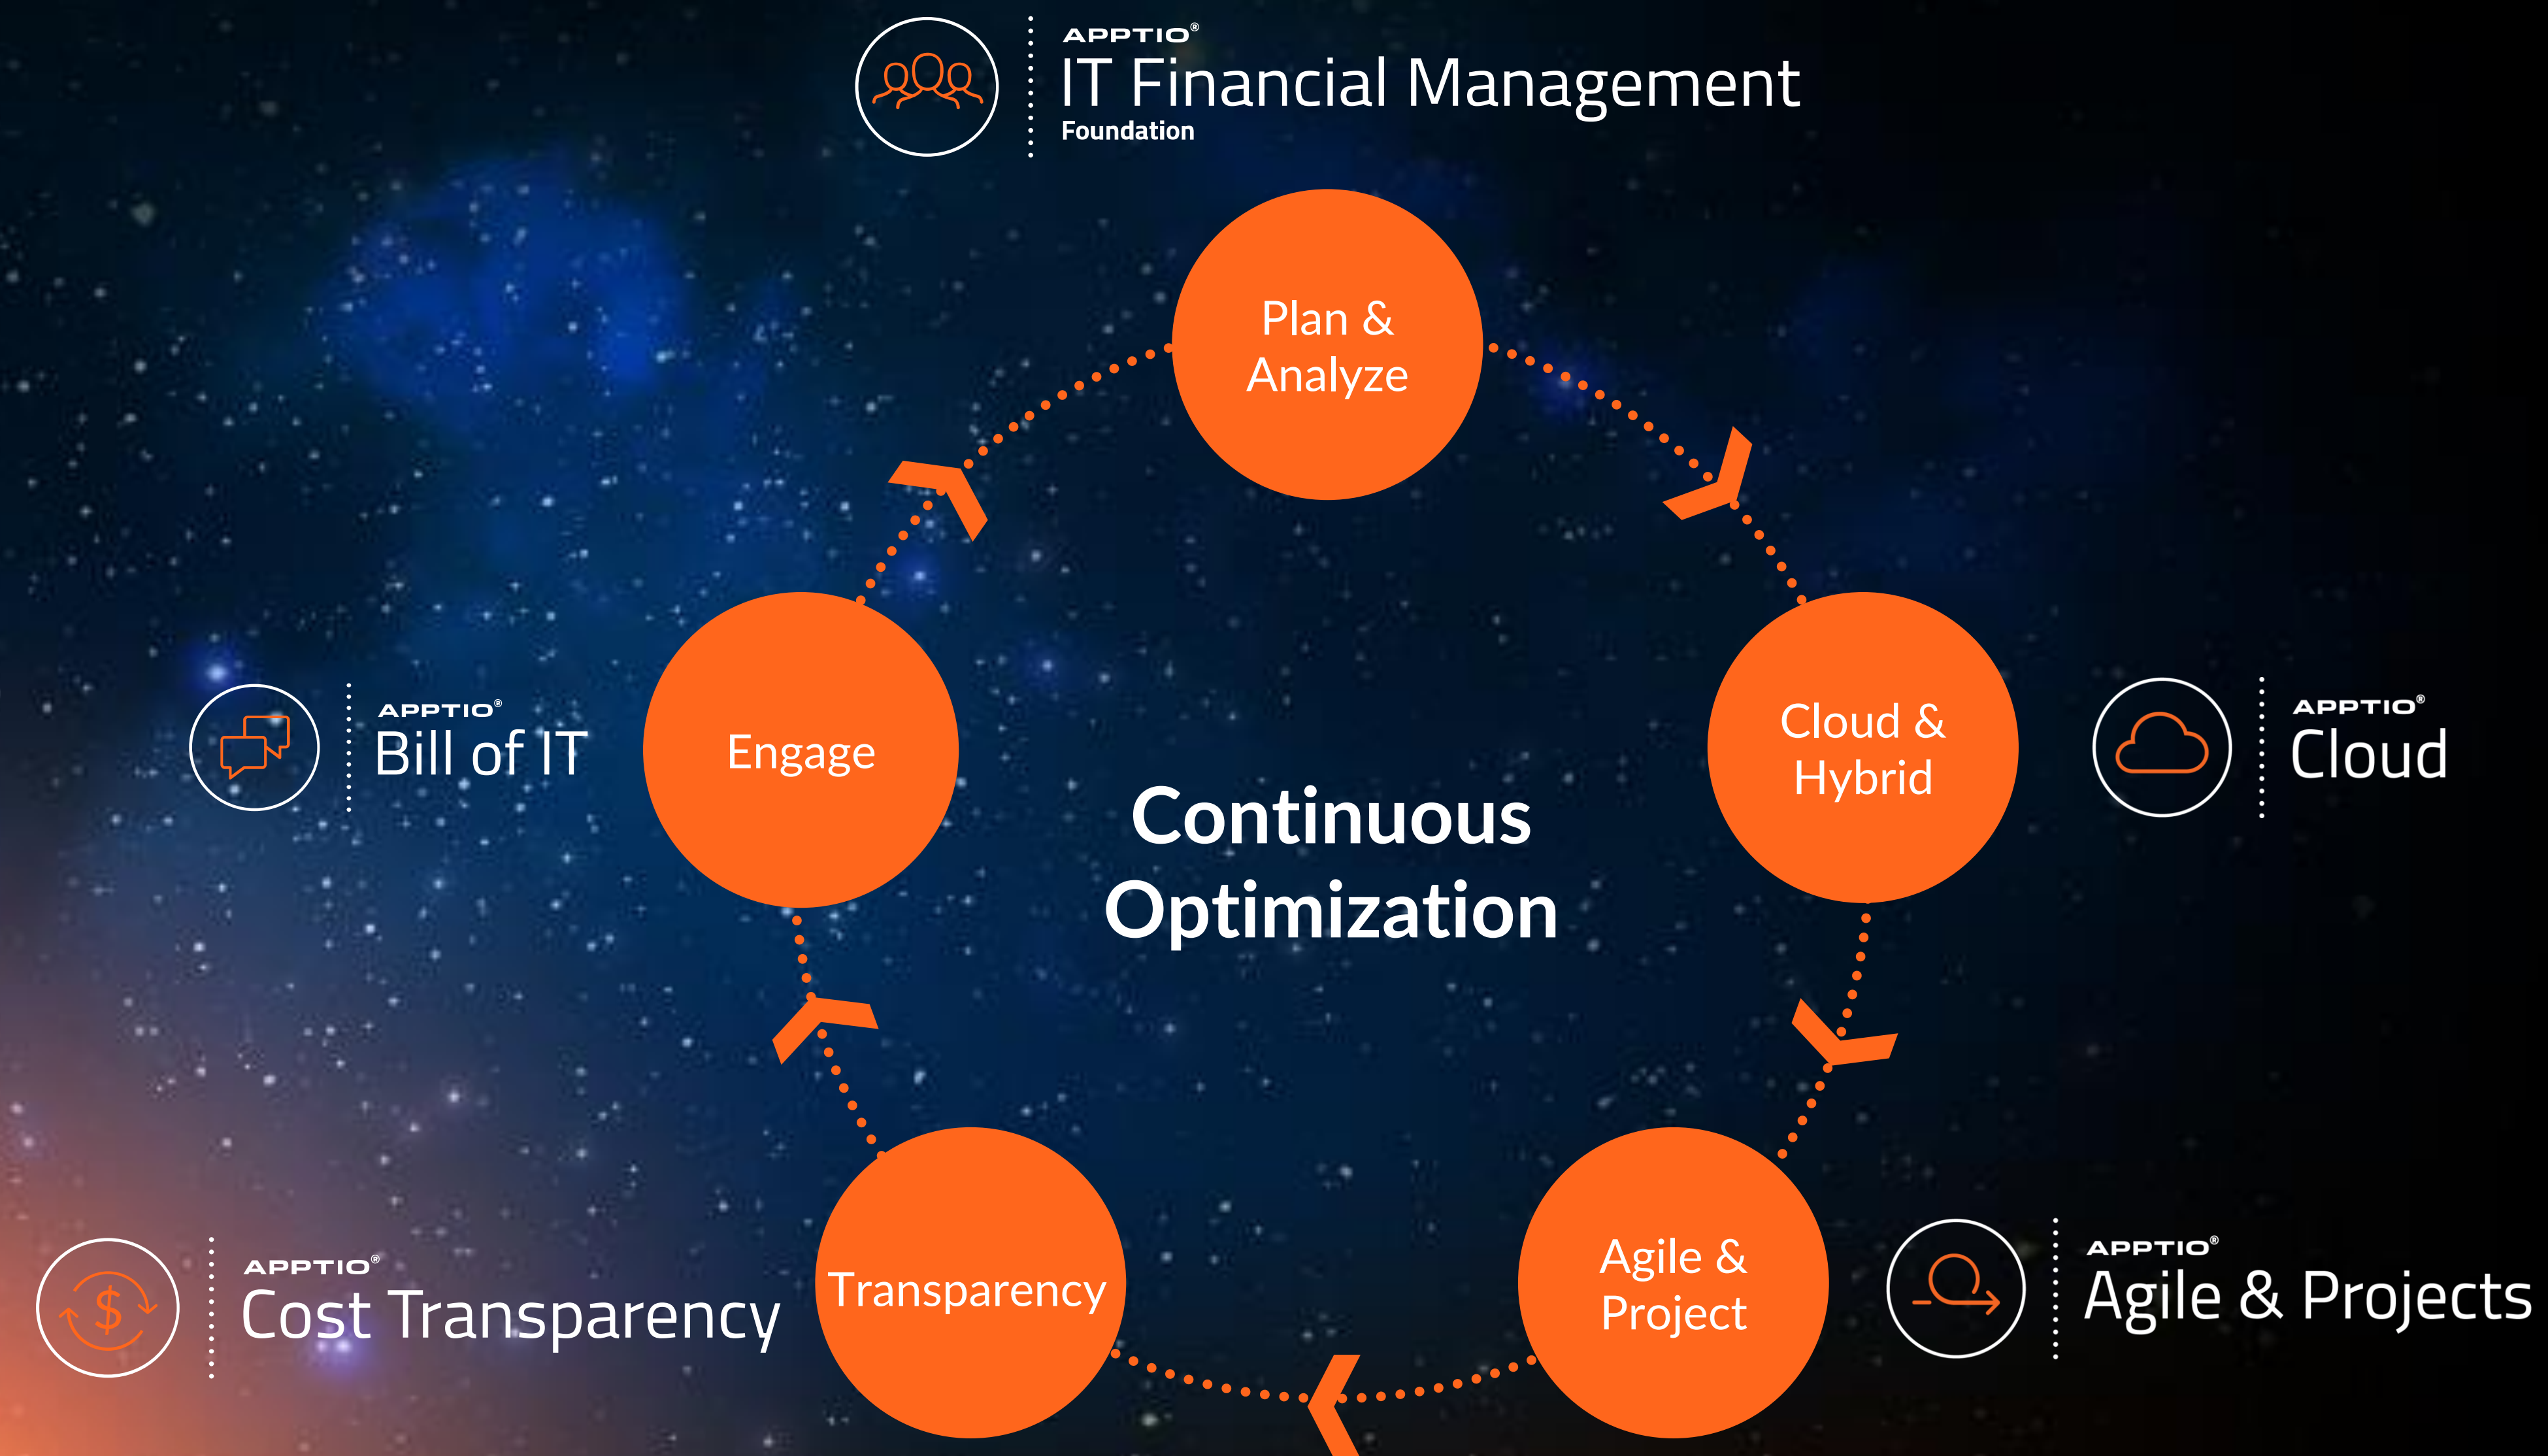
APPTIO®
IT Financial Management
Foundation

Plan & Analyze

Cloud & Hybrid

APPTIO®
Cloud

Agile & Project

APPTIO®
Agile & Projects

Transparency

APPTIO®
Cost Transparency

Engage

APPTIO®
Bill of IT

Continuous Optimization